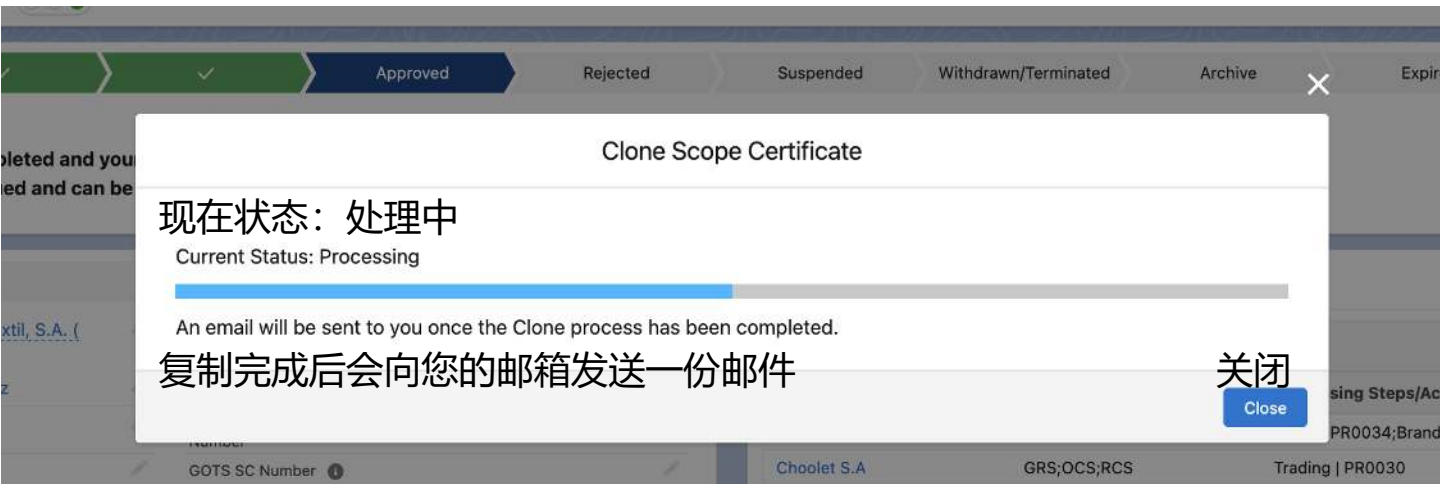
Approved
Rejected
Suspended
Withdrawn/Terminated
Archive
Expir

pleted and your
ned and can be

Clone Scope Certificate

现在状态：处理中

Current Status: Processing

An email will be sent to you once the Clone process has been completed.

复制完成后会向您的邮箱发送一份邮件

关闭

Close

xtil, S.A. (

z

Number

GOTS SC Number

sing Steps/Ac

PR0034;Brand

Choolet S.A

GRS;OCS;RCS

Trading | PR0030